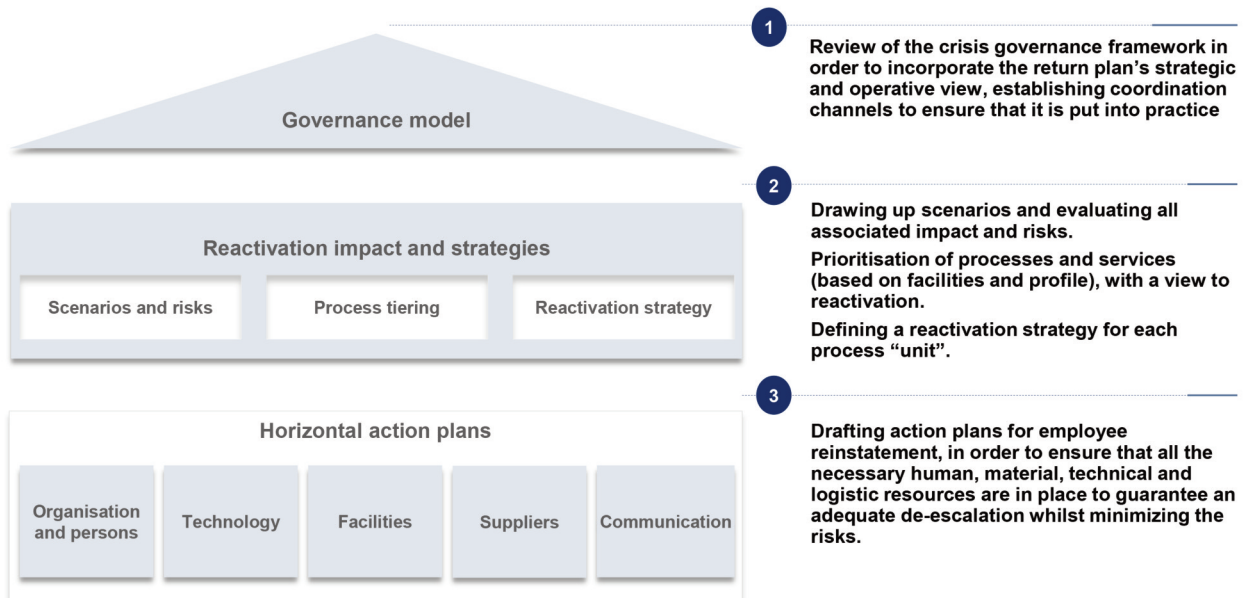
Governance model

Reactivation impact and strategies

Scenarios and risks

Process tiering

Reactivation strategy

Horizontal action plans

Organisation and persons

Technology

Facilities

Suppliers

Communication

1

Review of the crisis governance framework in order to incorporate the return plan's strategic and operative view, establishing coordination channels to ensure that it is put into practice

2

Drawing up scenarios and evaluating all associated impact and risks.

Prioritisation of processes and services (based on facilities and profile), with a view to reactivation.

Defining a reactivation strategy for each process "unit".

3

Drafting action plans for employee reinstatement, in order to ensure that all the necessary human, material, technical and logistic resources are in place to guarantee an adequate de-escalation whilst minimizing the risks.